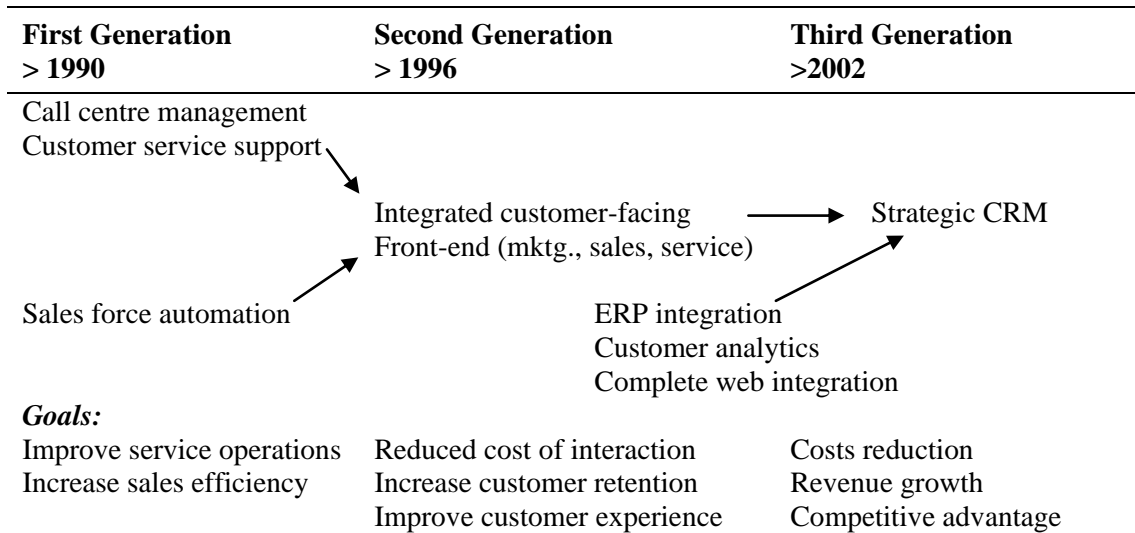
| First Generation > 1990 | Second Generation > 1996 | Third Generation >2002 |
|---|---|---|

Call centre management
Customer service support

Integrated customer-facing
Front-end (mktg., sales, service)

Strategic CRM

Sales force automation

ERP integration
Customer analytics
Complete web integration

*Goals:*

| | | |
|---|---|---|
| Improve service operations | Reduced cost of interaction | Costs reduction |
| Increase sales efficiency | Increase customer retention | Revenue growth |
| | Improve customer experience | Competitive advantage |